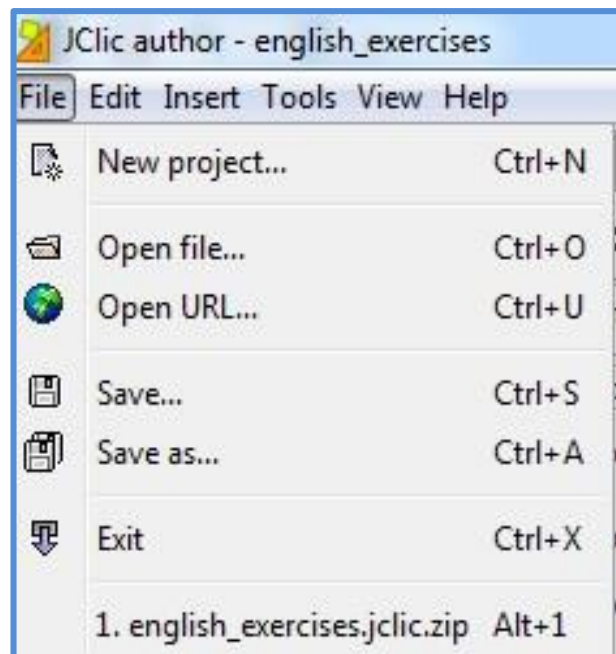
JClic author - english_exercises

File Edit Insert Tools View Help

New project... Ctrl+N

Open file... Ctrl+O
Open URL... Ctrl+U

Save... Ctrl+S
Save as... Ctrl+A

Exit Ctrl+X

1. english_exercises.jclic.zip Alt+1